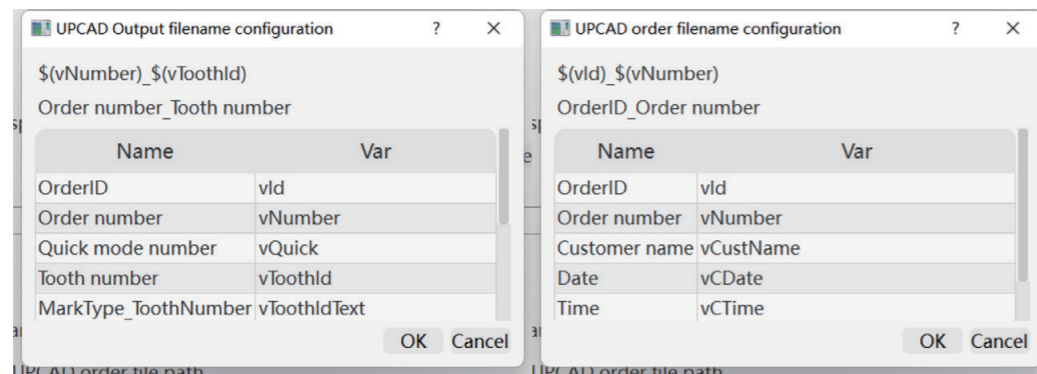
UPCAD Output filename configuration ? ×

\$(vNumber)_\$(vToothId)

Order number_Tooth number

| Name | Var |
|---|---|
| OrderID | vId |
| Order number | vNumber |
| Quick mode number | vQuick |
| Tooth number | vToothId |
| MarkType_ToothNumber | vToothIdText |

OK Cancel

UPCAD order file path

UPCAD order filename configuration ? ×

\$(vId)_\$(vNumber)

OrderID_Order number

| Name | Var |
|---|---|
| OrderID | vId |
| Order number | vNumber |
| Customer name | vCustName |
| Date | vCDate |
| Time | vCTime |

OK Cancel

UPCAD order file path